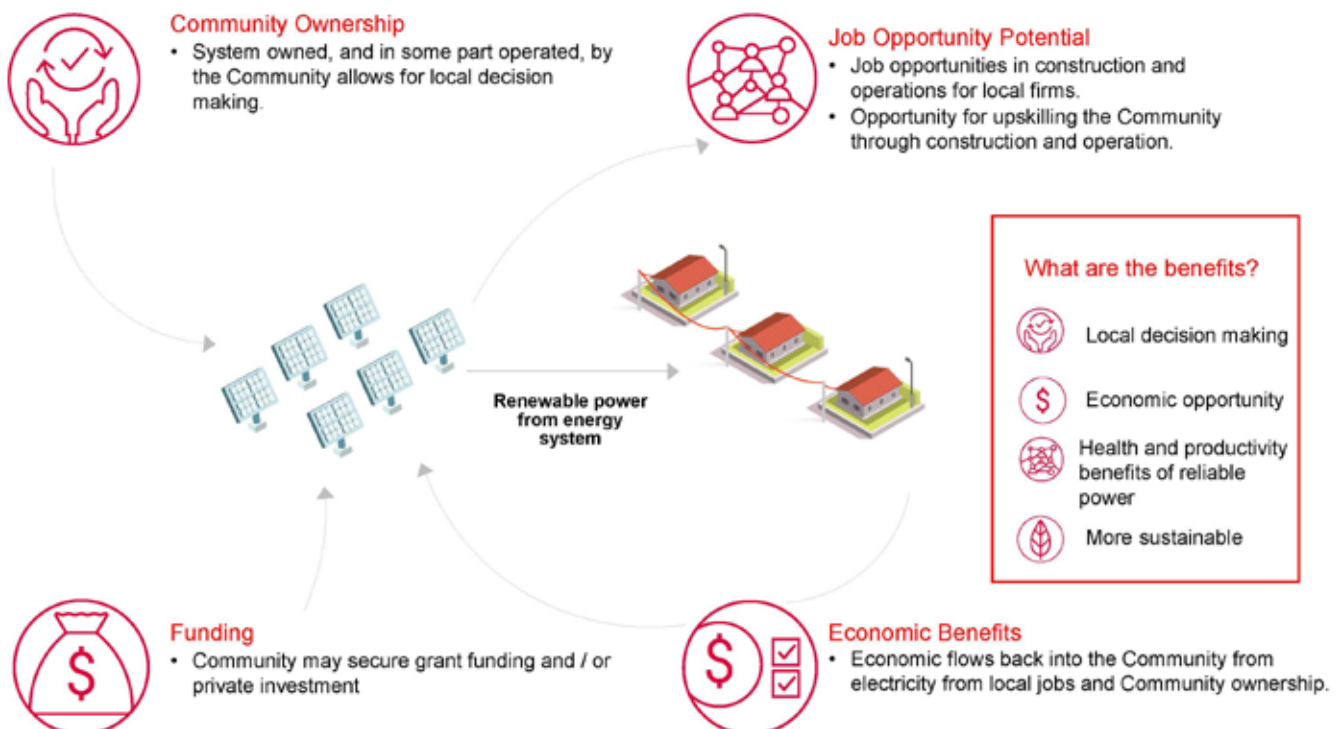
Community Ownership

• System owned, and in some part operated, by the Community allows for local decision making.

Job Opportunity Potential

• Job opportunities in construction and operations for local firms.
• Opportunity for upskilling the Community through construction and operation.

Renewable power from energy system

What are the benefits?

Local decision making

$

Economic opportunity

Health and productivity benefits of reliable power

More sustainable

$

Funding

• Community may secure grant funding and / or private investment

$

Economic Benefits

• Economic flows back into the Community from electricity from local jobs and Community ownership.